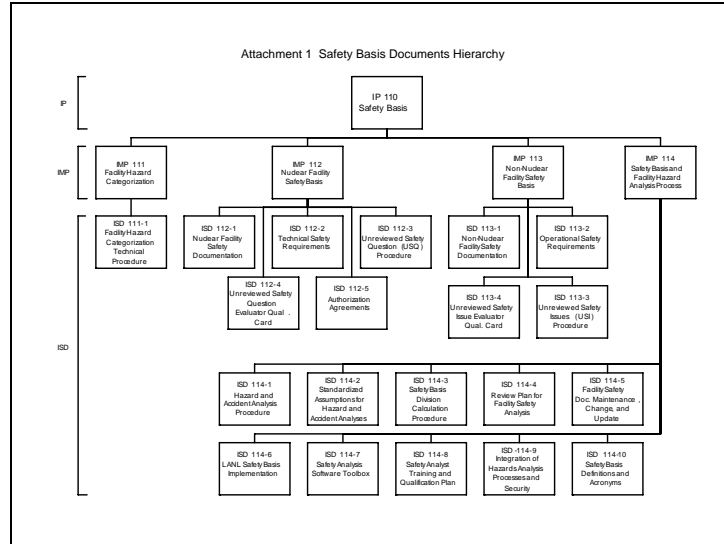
Attachment 1 Safety Basis Documents Hierarchy

IP

IP 110
Safety Basis

IMP

IMP 111
Facility Hazard Categorization

IMP 112
Nuclear Facility Safety Basis

IMP 113
Non-Nuclear Facility Safety Basis

IMP 114
Safety Basis and Facility Hazard Analysis Process

ISD

ISD 111-1
Facility Hazard Categorization Technical Procedure

ISD 112-1
Nuclear Facility Safety Documentation

ISD 112-2
Technical Safety Requirements

ISD 112-3
Unreviewed Safety Question (USQ) Procedure

ISD 112-4
Unreviewed Safety Question Evaluator Qual. Card

ISD 112-5
Authorization Agreements

ISD 113-1
Non-Nuclear Facility Safety Documentation

ISD 113-2
Operational Safety Requirements

ISD 113-4
Unreviewed Safety Issue Evaluator Qual. Card

ISD 113-3
Unreviewed Safety Issues (USI) Procedure

ISD 114-1
Hazard and Accident Analysis Procedure

ISD 114-2
Standardized Assumptions for Hazard and Accident Analyses

ISD 114-3
Safety Basis Division Calculation Procedure

ISD 114-4
Review Plan for Facility Safety Analysis

ISD 114-5
Facility Safety Doc. Maintenance, Change, and Update

ISD 114-6
LANL Safety Basis Implementation

ISD 114-7
Safety Analysis Software Toolbox

ISD 114-8
Safety Analyst Training and Qualification Plan

ISD -114-9
Integration of Hazards Analysis Processes and Security

ISD 114-10
Safety Basis Definitions and Acronyms